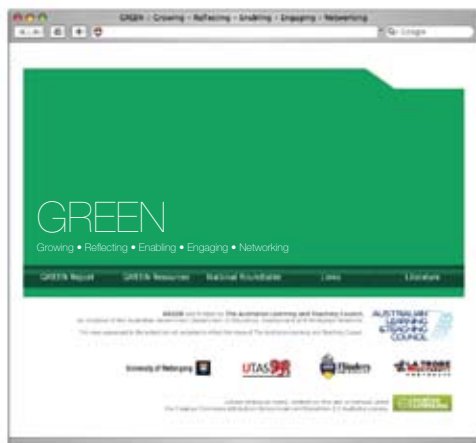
GREEN : Growing • Reflecting • Enabling • Engaging • Networking

Google

GREEN

Growing • Reflecting • Enabling • Engaging • Networking

GREEN Report | GREEN Resources | National Roundtable | Links | Literature

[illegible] The Australian Learning and Teaching Council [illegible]

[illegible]

AUSTRALIAN LEARNING & TEACHING COUNCIL

University of Wollongong

UTAS

Flinders

LA TROBE UNIVERSITY

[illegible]

creative commons